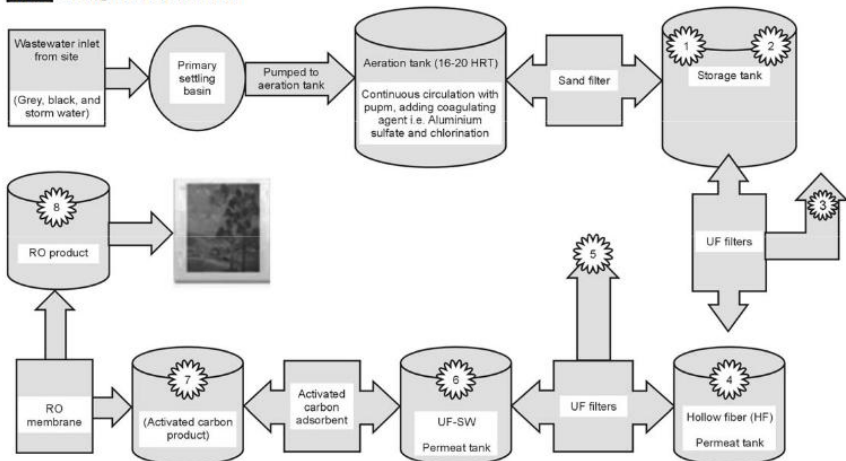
Wastewater inlet from site

(Grey, black, and storm water)

Primary settling basin

Pumped to aeration tank

Aeration tank (16-20 HRT)

Continuous circulation with pupm, adding coagulating agent i.e. Aluminium sulfate and chlorination

Sand filter

1

2

Storage tank

8

RO product

3

UF filters

5

RO membrane

7

(Activated carbon product)

Activated carbon adsorbent

6

UF-SW

Permeat tank

UF filters

4

Hollow fiber (HF)

Permeat tank